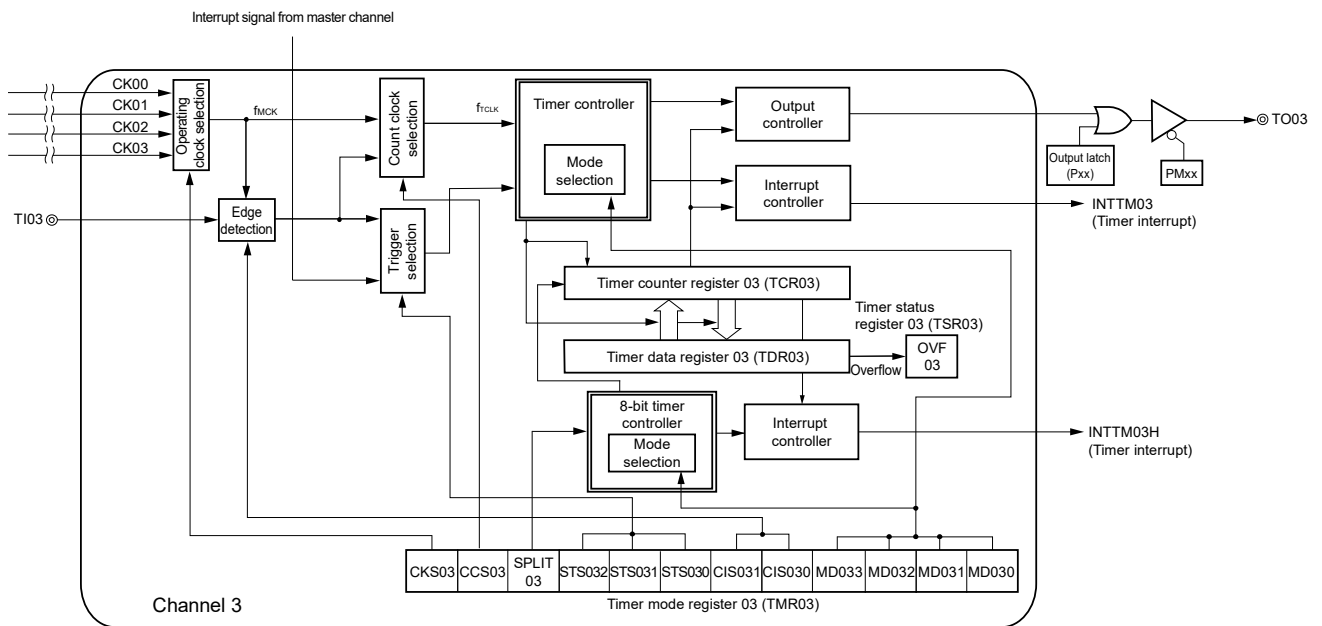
Interrupt signal from master channel

CK00
CK01
CK02
CK03
Operating clock selection
$f_{MCK}$
Count clock selection
$f_{TCLK}$
Timer controller
Mode selection
Output controller
Output latch (Pxx)
PMxx
TO03
Interrupt controller
INTTM03 (Timer interrupt)
TI03
Edge detection
Trigger selection
Timer counter register 03 (TCR03)
Timer status register 03 (TSR03)
Timer data register 03 (TDR03)
Overflow
OVF 03
8-bit timer controller
Mode selection
Interrupt controller
INTTM03H (Timer interrupt)

| CKS03 | CCS03 | SPLIT 03 | STS032 | STS031 | STS030 | CIS031 | CIS030 | MD033 | MD032 | MD031 | MD030 |
|---|---|---|---|---|---|---|---|---|---|---|---|

Channel 3
Timer mode register 03 (TMR03)